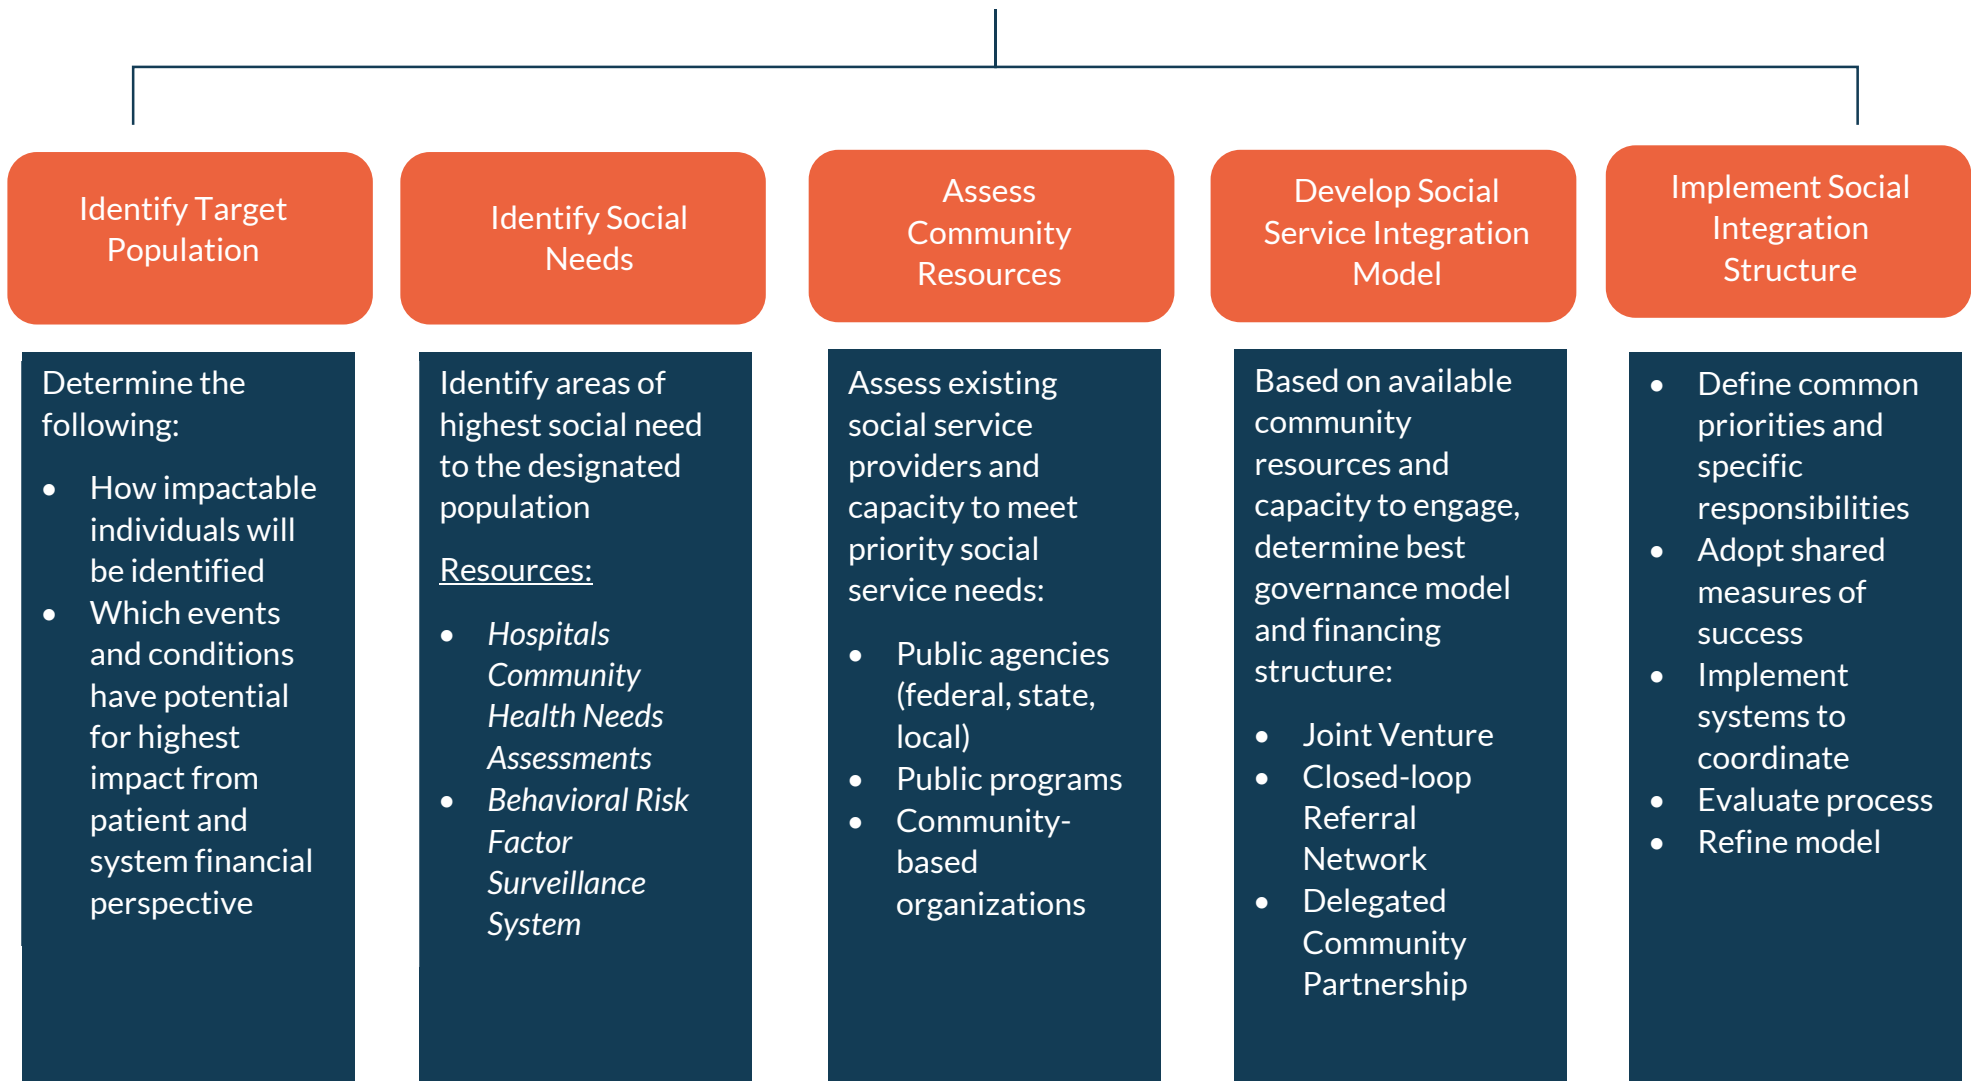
Identify Target Population

Determine the following:

- How impactable individuals will be identified
- Which events and conditions have potential for highest impact from patient and system financial perspective

Identify Social Needs

Identify areas of highest social need to the designated population

Resources:

- *Hospitals Community Health Needs Assessments*
- *Behavioral Risk Factor Surveillance System*

Assess Community Resources

Assess existing social service providers and capacity to meet priority social service needs:

- Public agencies (federal, state, local)
- Public programs
- Community-based organizations

Develop Social Service Integration Model

Based on available community resources and capacity to engage, determine best governance model and financing structure:

- Joint Venture
- Closed-loop Referral Network
- Delegated Community Partnership

Implement Social Integration Structure

- Define common priorities and specific responsibilities
- Adopt shared measures of success
- Implement systems to coordinate
- Evaluate process
- Refine model